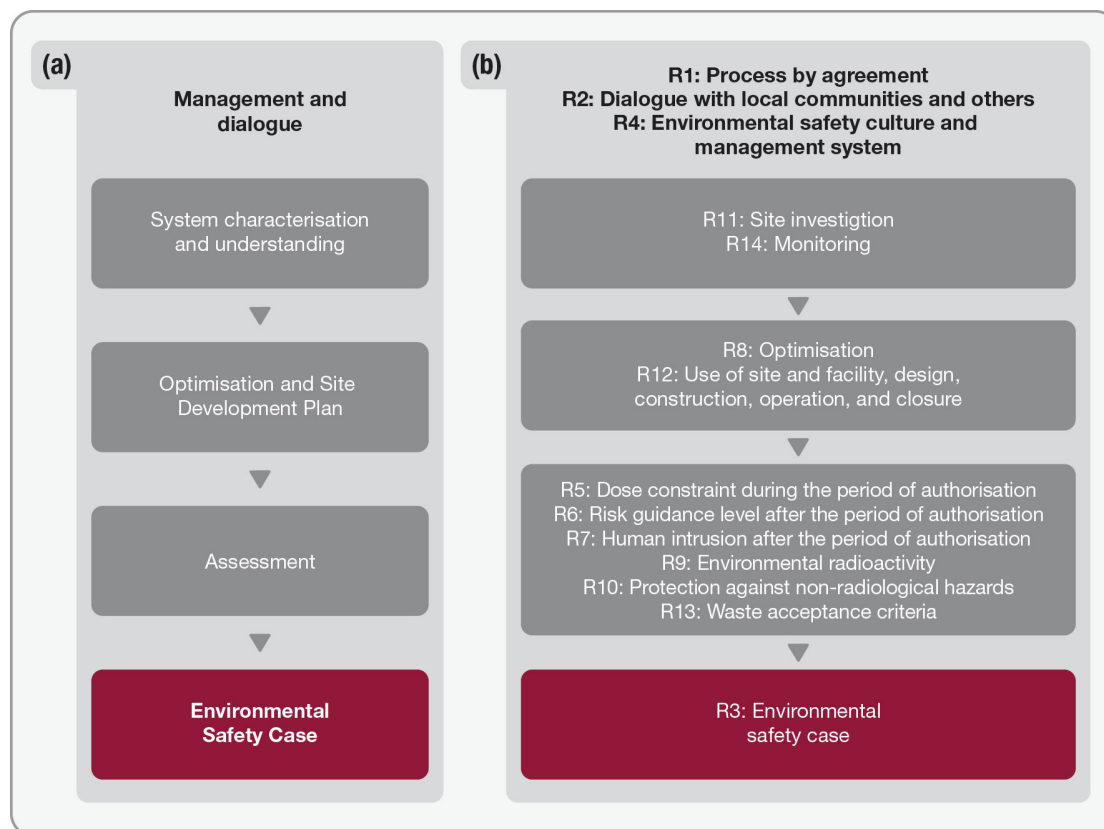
(a)

Management and dialogue

System characterisation and understanding

Optimisation and Site Development Plan

Assessment

Environmental Safety Case

(b)

R1: Process by agreement
R2: Dialogue with local communities and others
R4: Environmental safety culture and management system

R11: Site investigtion
R14: Monitoring

R8: Optimisation
R12: Use of site and facility, design, construction, operation, and closure

R5: Dose constraint during the period of authorisation
R6: Risk guidance level after the period of authorisation
R7: Human intrusion after the period of authorisation
R9: Environmental radioactivity
R10: Protection against non-radiological hazards
R13: Waste acceptance criteria

R3: Environmental safety case